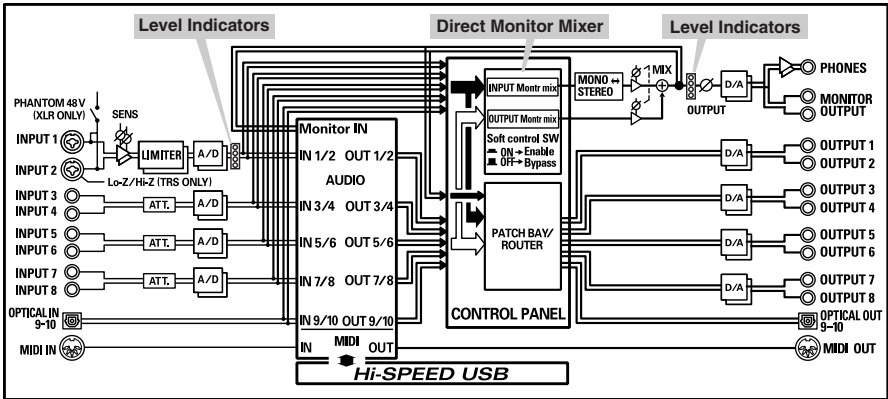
Level Indicators

Direct Monitor Mixer

Level Indicators

PHANTOM 48V (XLR ONLY)

SENS

INPUT 1

INPUT 2

LIMITER

A/D

Lo-Z/Hi-Z (TRS ONLY)

INPUT 3

INPUT 4

ATT.

A/D

INPUT 5

INPUT 6

ATT.

A/D

INPUT 7

INPUT 8

ATT.

A/D

OPTICAL IN 9–10

MIDI IN

Monitor IN

IN 1/2 OUT 1/2

AUDIO

IN 3/4 OUT 3/4

IN 5/6 OUT 5/6

IN 7/8 OUT 7/8

IN 9/10 OUT 9/10

IN MIDI OUT

Hi-SPEED USB

INPUT Montr mix

OUTPUT Montr mix

Soft control SW

ON → Enable

OFF → Bypass

PATCH BAY/ ROUTER

CONTROL PANEL

MONO ↔ STEREO

MIX

OUTPUT

D/A

PHONES

MONITOR OUTPUT

D/A

OUTPUT 1

OUTPUT 2

D/A

OUTPUT 3

OUTPUT 4

D/A

OUTPUT 5

OUTPUT 6

D/A

OUTPUT 7

OUTPUT 8

OPTICAL OUT 9–10

MIDI OUT